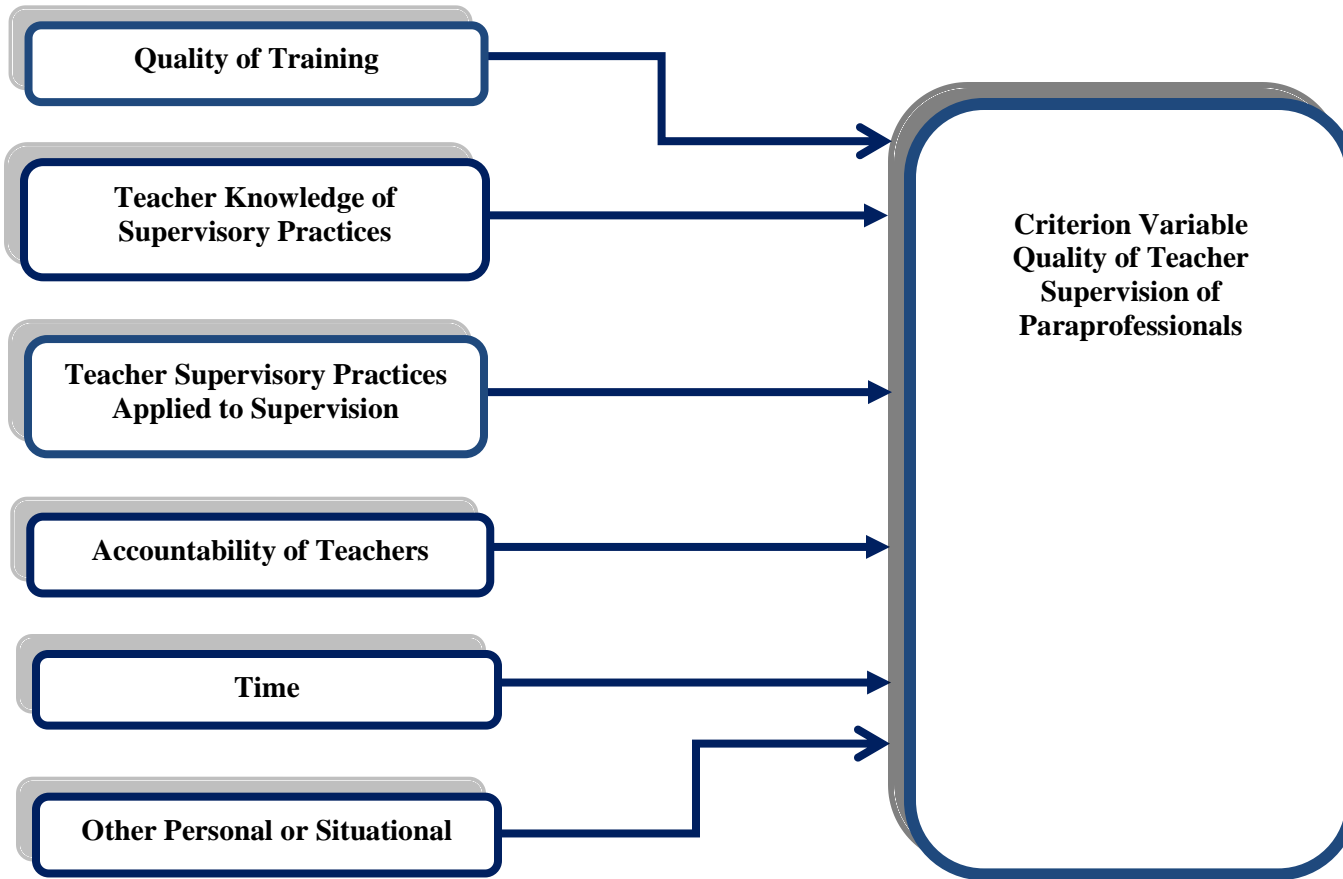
Quality of Training

Teacher Knowledge of Supervisory Practices

Teacher Supervisory Practices Applied to Supervision

Accountability of Teachers

Time

Other Personal or Situational

Criterion Variable Quality of Teacher Supervision of Paraprofessionals